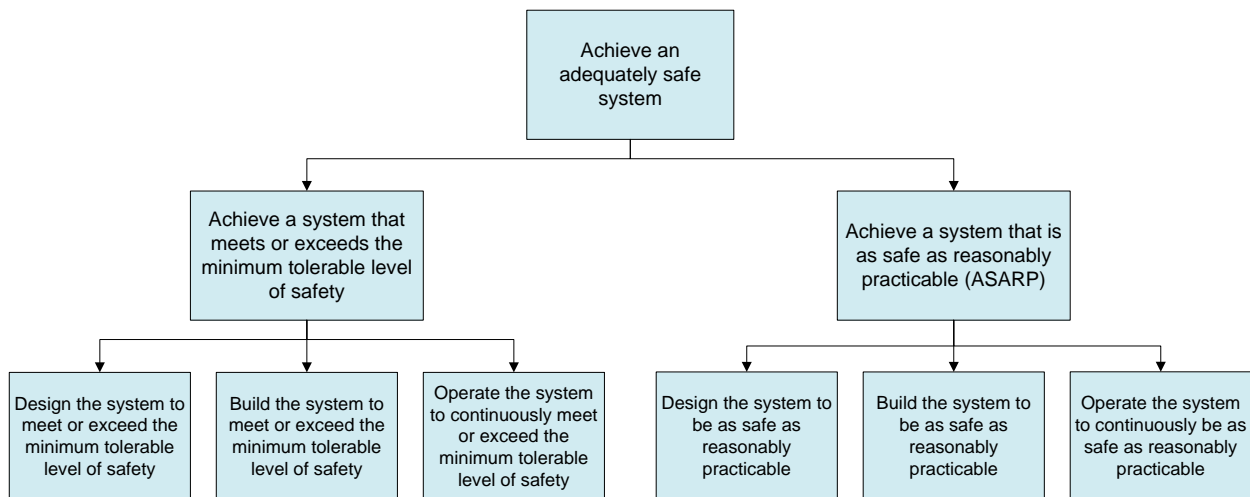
Achieve an adequately safe system

Achieve a system that meets or exceeds the minimum tolerable level of safety

Achieve a system that is as safe as reasonably practicable (ASARP)

Design the system to meet or exceed the minimum tolerable level of safety

Build the system to meet or exceed the minimum tolerable level of safety

Operate the system to continuously meet or exceed the minimum tolerable level of safety

Design the system to be as safe as reasonably practicable

Build the system to be as safe as reasonably practicable

Operate the system to continuously be as safe as reasonably practicable